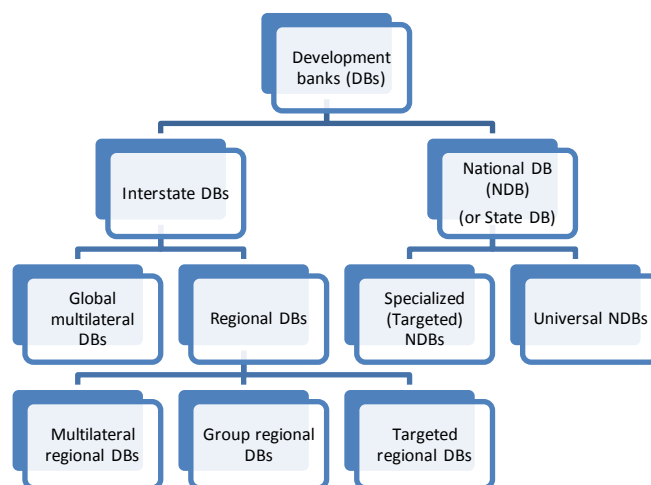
Development banks (DBs)

Interstate DBs

National DB (NDB) (or State DB)

Global multilateral DBs

Regional DBs

Specialized (Targeted) NDBs

Universal NDBs

Multilateral regional DBs

Group regional DBs

Targeted regional DBs